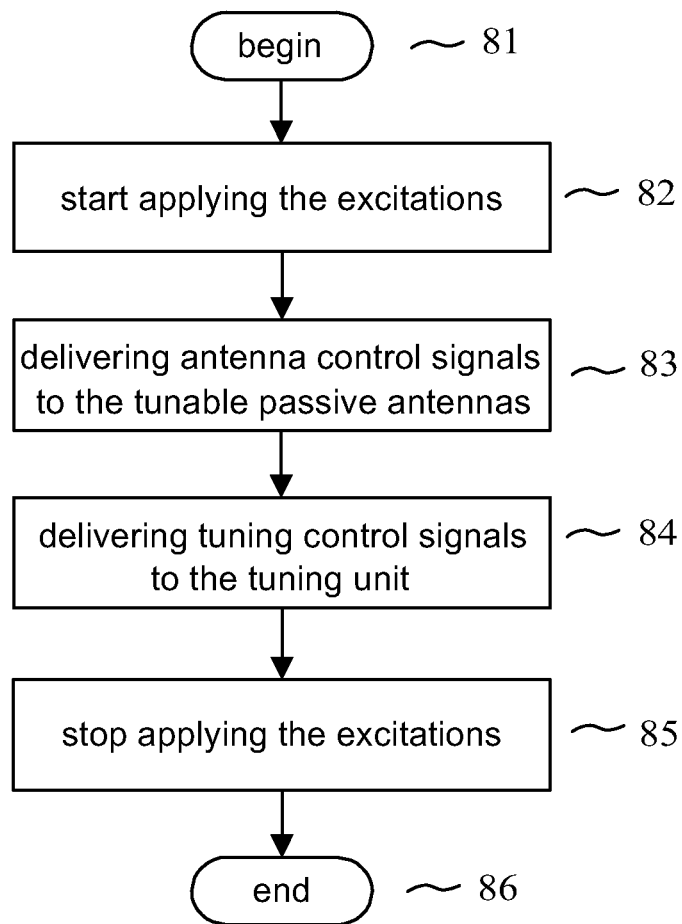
begin
81

start applying the excitations
82

delivering antenna control signals to the tunable passive antennas
83

delivering tuning control signals to the tuning unit
84

stop applying the excitations
85

end
86